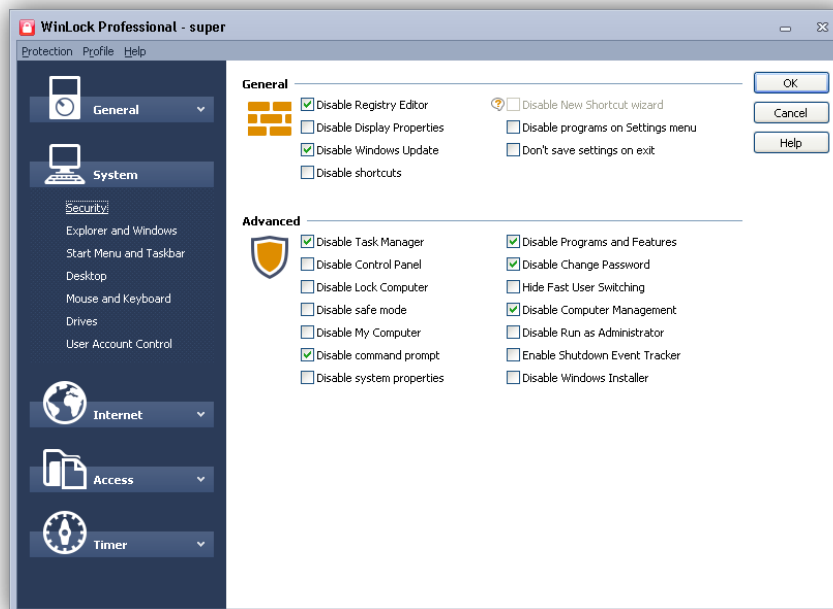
WinLock Professional - super

Protection Profile Help

General

System

Security

Explorer and Windows

Start Menu and Taskbar

Desktop

Mouse and Keyboard

Drives

User Account Control

Internet

Access

Timer

General

Disable Registry Editor

Disable Display Properties

Disable Windows Update

Disable shortcuts

Disable New Shortcut wizard

Disable programs on Settings menu

Don't save settings on exit

Advanced

Disable Task Manager

Disable Control Panel

Disable Lock Computer

Disable safe mode

Disable My Computer

Disable command prompt

Disable system properties

Disable Programs and Features

Disable Change Password

Hide Fast User Switching

Disable Computer Management

Disable Run as Administrator

Enable Shutdown Event Tracker

Disable Windows Installer

OK

Cancel

Help